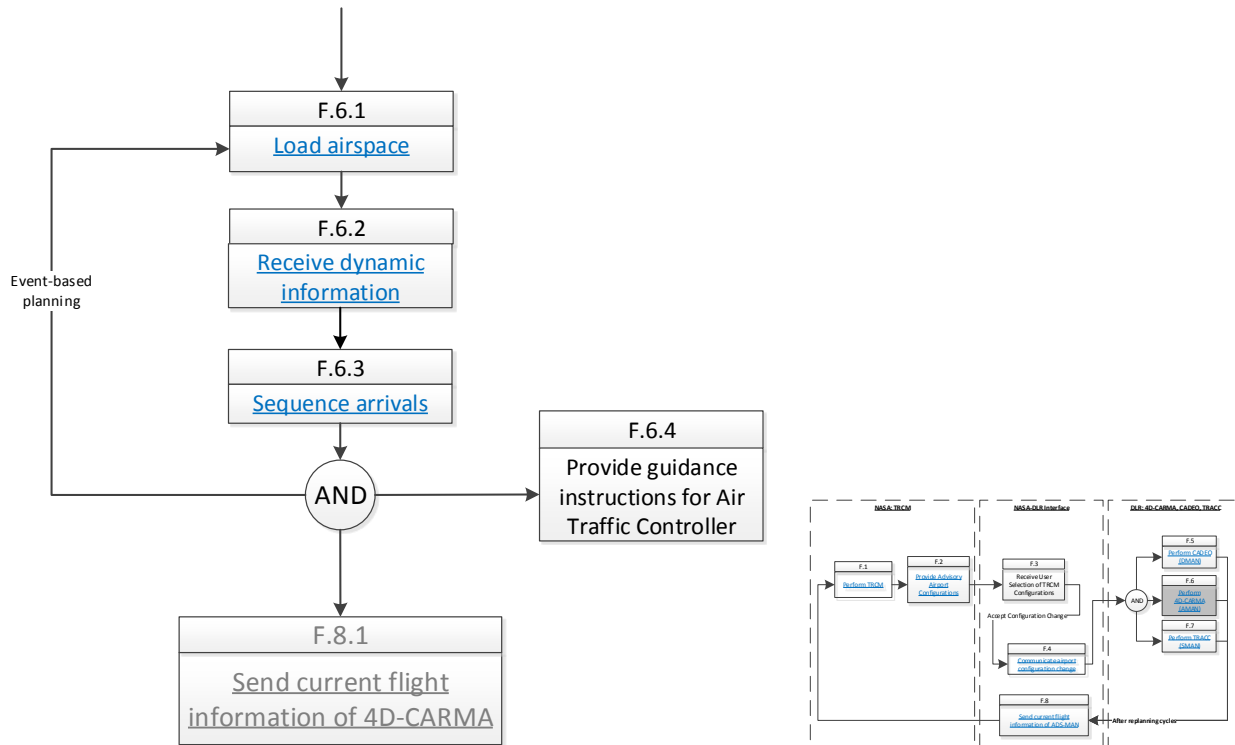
F.6.1
Load airspace

Event-based planning

F.6.2
Receive dynamic information

F.6.3
Sequence arrivals

AND

F.6.4
Provide guidance instructions for Air Traffic Controller

F.8.1
Send current flight information of 4D-CARMA

NASA: TRCM

NASA-DLR Interface

DLR: 4D-CARMA, CADEO, TRACC

F.1
Perform TRCM

F.2
Provide Advisory Airport Configurations

F.3
Receive User Selection of TRCM Configurations

Accept Configuration Change

F.4
Communicate airport configuration change

AND

F.5
Perform CAD-EQ (DMAN)

F.6
Perform 4D-CARMA (AMAN)

F.7
Perform TRACC (SMAN)

F.8
Send current flight information of ADS-MAN

After replanning cycles